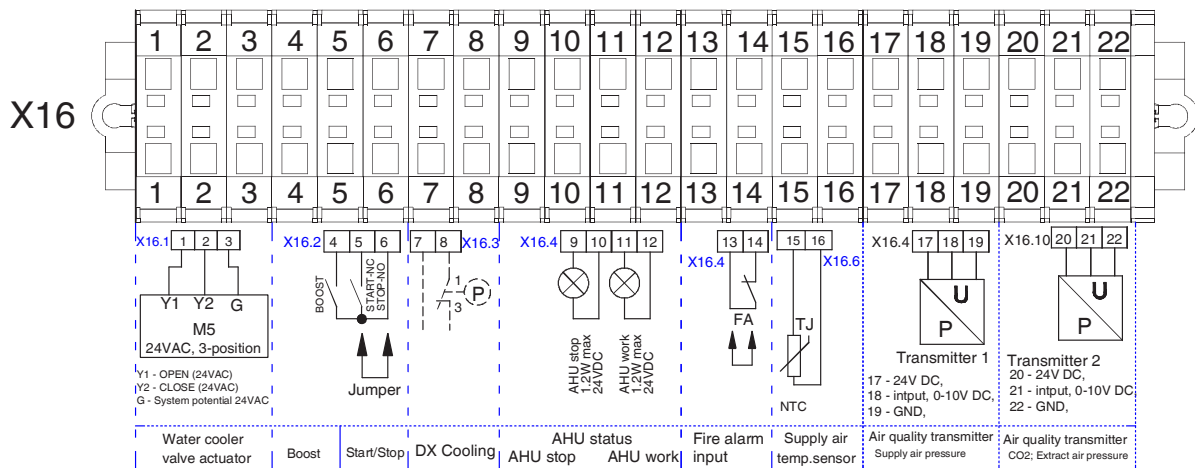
X16

1 2 3 4 5 6 7 8 9 10 11 12 13 14 15 16 17 18 19 20 21 22

1 2 3 4 5 6 7 8 9 10 11 12 13 14 15 16 17 18 19 20 21 22

X16.1 1 2 3
Y1 Y2 G
M5
24VAC, 3-position
Y1 - OPEN (24VAC)
Y2 - CLOSE (24VAC)
G - System potential 24VAC

X16.2 4 5 6
BOOST
START-NC
STOP-NO
Jumper

7 8 X16.3
1
2
3
P

X16.4 9 10 11 12
AHU stop
1,2W max
24VDC
AHU work
1,2W max
24VDC

X16.4 13 14
FA

15 16 X16.6
TJ
NTC

X16.4 17 18 19
U
P
Transmitter 1
17 - 24V DC,
18 - intput, 0-10V DC,
19 - GND,

X16.10 20 21 22
U
P
Transmitter 2
20 - 24V DC,
21 - intput, 0-10V DC
22 - GND,

Water cooler valve actuator | Boost | Start/Stop | DX Cooling | AHU status AHU stop AHU work | Fire alarm input | Supply air temp.sensor | Air quality transmitter Supply air pressure | Air quality transmitter CO2; Extract air pressure